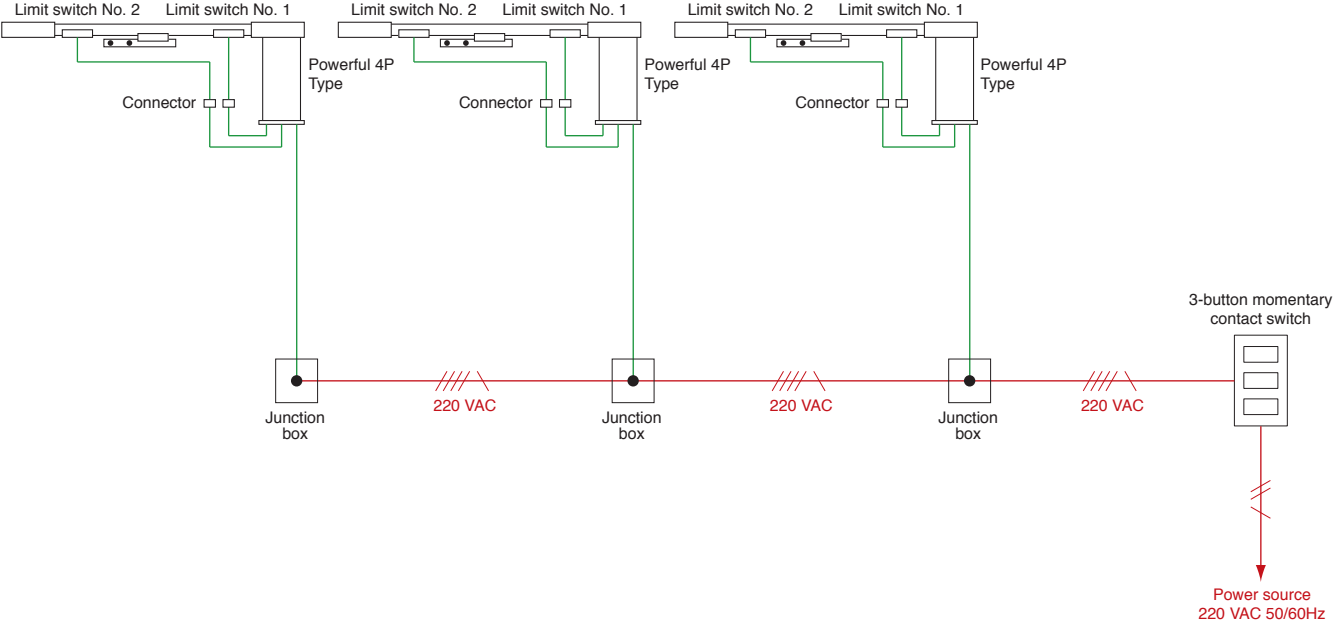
Limit switch No. 2 Limit switch No. 1

Powerful 4P Type

Connector

Limit switch No. 2 Limit switch No. 1

Powerful 4P Type

Connector

Limit switch No. 2 Limit switch No. 1

Powerful 4P Type

Connector

3-button momentary contact switch

Junction box

220 VAC

Junction box

220 VAC

Junction box

220 VAC

Power source
220 VAC 50/60Hz